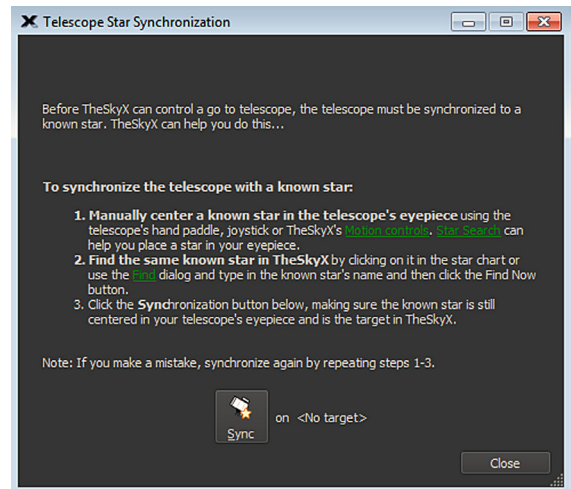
Telescope Star Synchronization

Before TheSkyX can control a go to telescope, the telescope must be synchronized to a known star. TheSkyX can help you do this...

To synchronize the telescope with a known star:

1. Manually center a known star in the telescope's eyepiece using the telescope's hand paddle, joystick or TheSkyX's Motion controls. Star Search can help you place a star in your eyepiece.
2. Find the same known star in TheSkyX by clicking on it in the star chart or use the Find dialog and type in the known star's name and then click the Find Now button.
3. Click the Synchronization button below, making sure the known star is still centered in your telescope's eyepiece and is the target in TheSkyX.

Note: If you make a mistake, synchronize again by repeating steps 1-3.

Sync on <No target>

Close